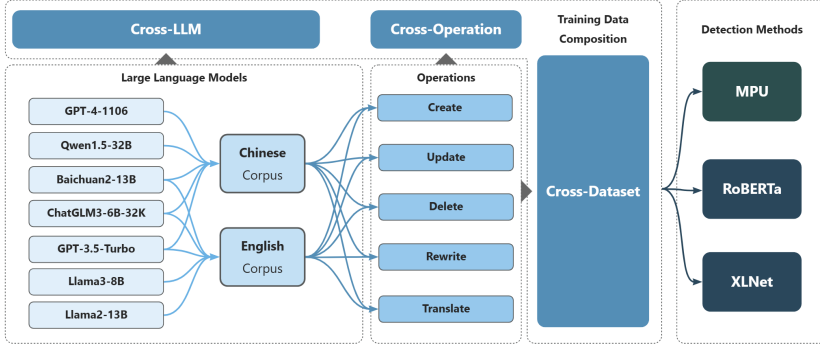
Cross-LLM

Cross-Operation

Training Data Composition

Detection Methods

Large Language Models

GPT-4-1106

Qwen1.5-32B

Baichuan2-13B

ChatGLM3-6B-32K

GPT-3.5-Turbo

Llama3-8B

Llama2-13B

Chinese Corpus

English Corpus

Operations

Create

Update

Delete

Rewrite

Translate

Cross-Dataset

MPU

RoBERTa

XLNet